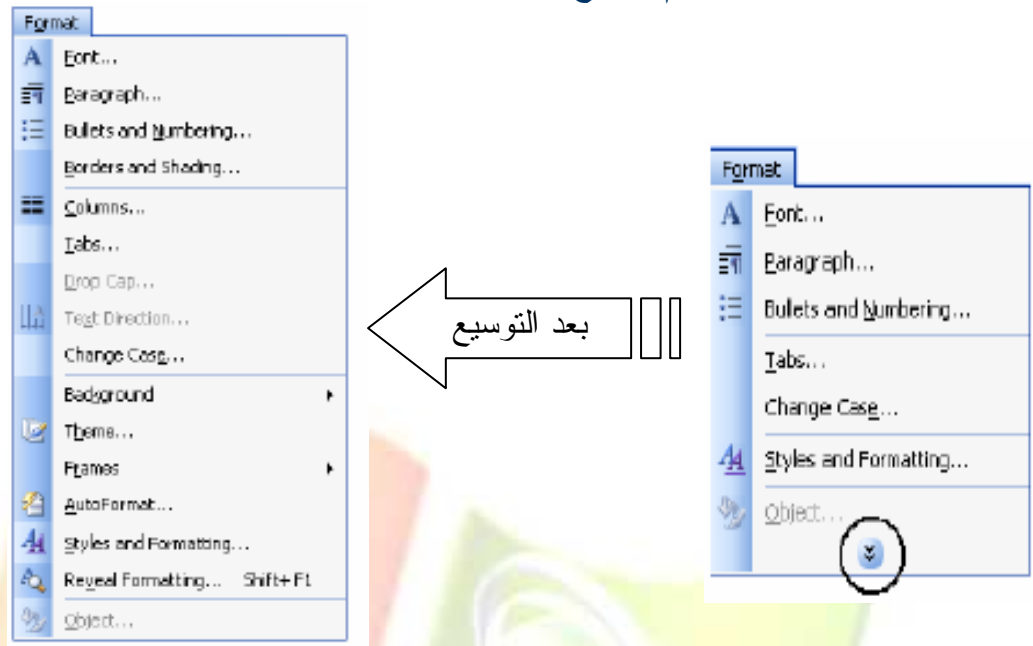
Format
Font...
Paragraph...
Bullets and Numbering...
Borders and Shading...
Columns...
Tabs...
Drop Cap...
Text Direction...
Change Case...
Background
Theme...
Frames
AutoFormat...
Styles and Formatting...
Reveal Formatting... Shift+F1
Object...

بعد التوسيع

Format
Font...
Paragraph...
Bullets and Numbering...
Tabs...
Change Case...
Styles and Formatting...
Object...